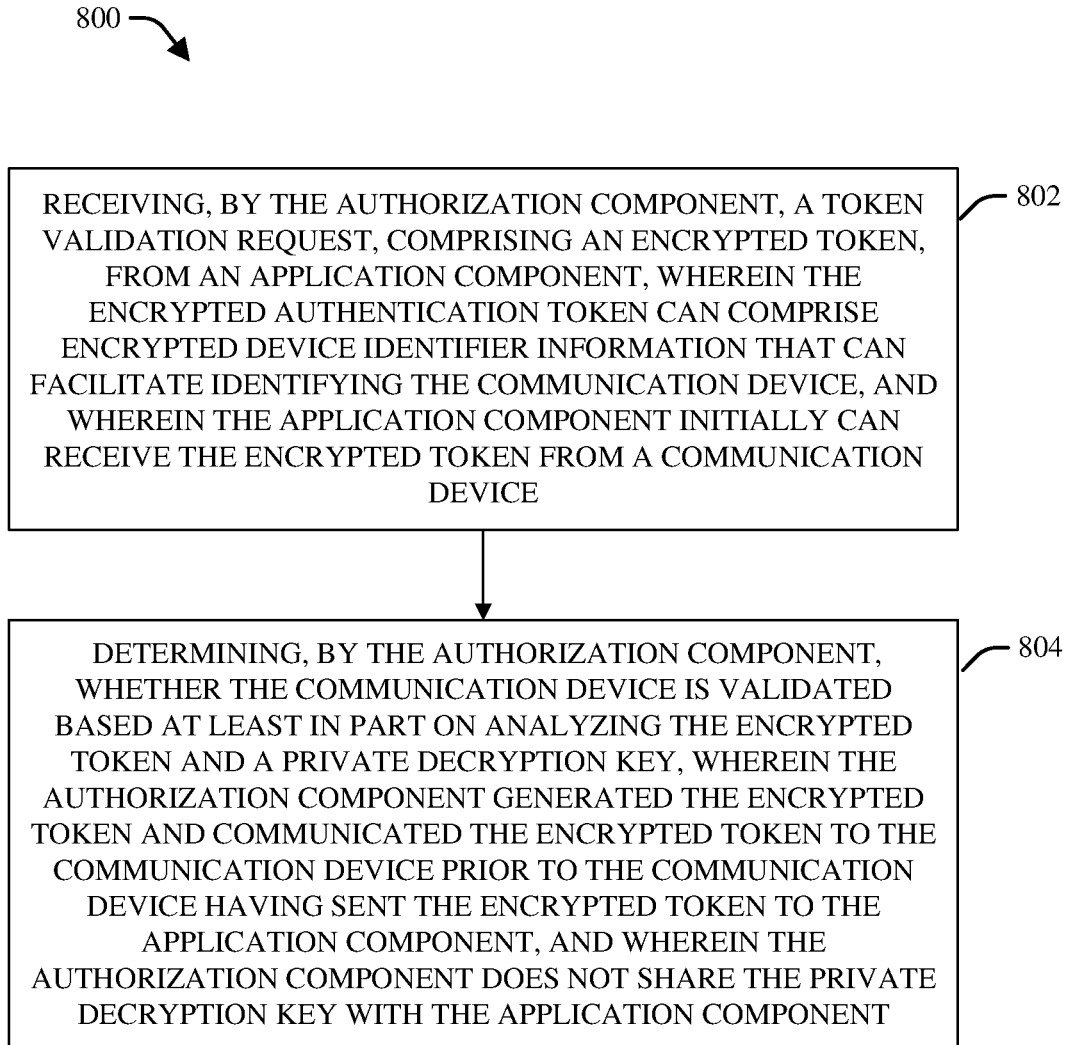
800

802

RECEIVING, BY THE AUTHORIZATION COMPONENT, A TOKEN VALIDATION REQUEST, COMPRISING AN ENCRYPTED TOKEN, FROM AN APPLICATION COMPONENT, WHEREIN THE ENCRYPTED AUTHENTICATION TOKEN CAN COMPRISE ENCRYPTED DEVICE IDENTIFIER INFORMATION THAT CAN FACILITATE IDENTIFYING THE COMMUNICATION DEVICE, AND WHEREIN THE APPLICATION COMPONENT INITIALLY CAN RECEIVE THE ENCRYPTED TOKEN FROM A COMMUNICATION DEVICE

804

DETERMINING, BY THE AUTHORIZATION COMPONENT, WHETHER THE COMMUNICATION DEVICE IS VALIDATED BASED AT LEAST IN PART ON ANALYZING THE ENCRYPTED TOKEN AND A PRIVATE DECRYPTION KEY, WHEREIN THE AUTHORIZATION COMPONENT GENERATED THE ENCRYPTED TOKEN AND COMMUNICATED THE ENCRYPTED TOKEN TO THE COMMUNICATION DEVICE PRIOR TO THE COMMUNICATION DEVICE HAVING SENT THE ENCRYPTED TOKEN TO THE APPLICATION COMPONENT, AND WHEREIN THE AUTHORIZATION COMPONENT DOES NOT SHARE THE PRIVATE DECRYPTION KEY WITH THE APPLICATION COMPONENT